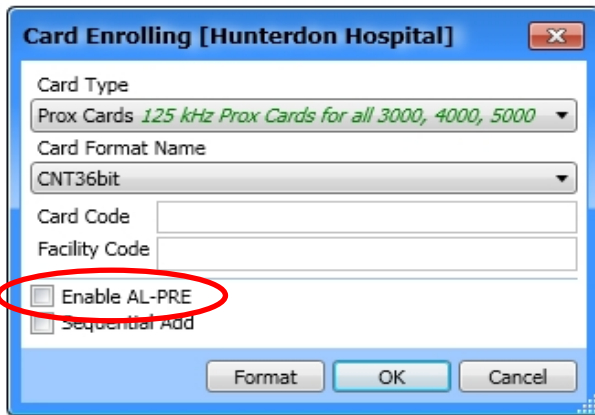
Card Enrolling [Hunterdon Hospital]

Card Type

Prox Cards 125 kHz Prox Cards for all 3000, 4000, 5000

Card Format Name

CNT36bit

Card Code

Facility Code

Enable AL-PRE

Sequential Add

Format

OK

Cancel